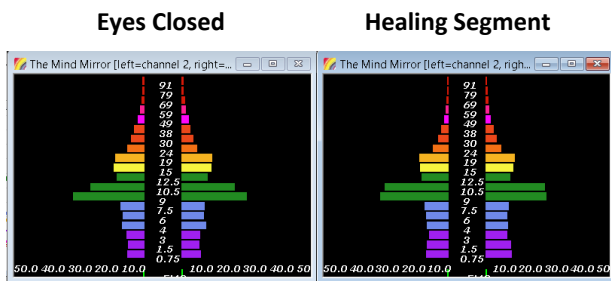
Eyes Closed

The Mind Mirror [left=channel 2, right=...

91
79
69
59
49
38
30
24
19
15
12.5
10.5
9
7.5
6
4
3
1.5
0.75

50.0 40.0 30.0 20.0 10.0 10.0 20.0 30.0 40.0 50

Healing Segment

The Mind Mirror [left=channel 2, righ...

91
79
69
59
49
38
30
24
19
15
12.5
10.5
9
7.5
6
4
3
1.5
0.75

50.0 40.0 30.0 20.0 10.0 10.0 20.0 30.0 40.0 50